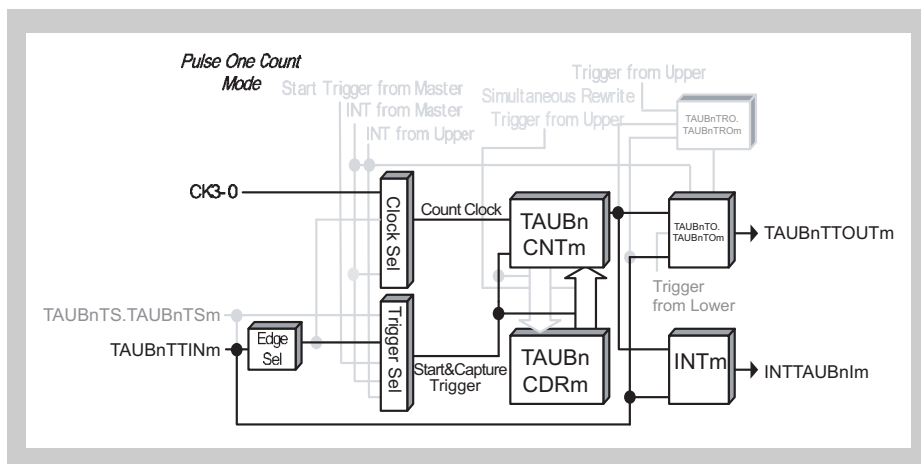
Pulse One Count Mode

Start Trigger from Master
INT from Master
INT from Upper
Simultaneous Rewrite Trigger from Upper
Trigger from Upper
TAUBnTRO. TAUBnTROm

CK3-0
Clock Sel
Count Clock
TAUBn CNTm
TAUBnTO. TAUBnTOm
TAUBnTTOUTm
Trigger from Lower

TAUBnTS.TAUBnTSm
TAUBnTTINm
Edge Sel
Trigger Sel
Start&Capture Trigger
TAUBn CDRm
INTm
INTTAUBnIm